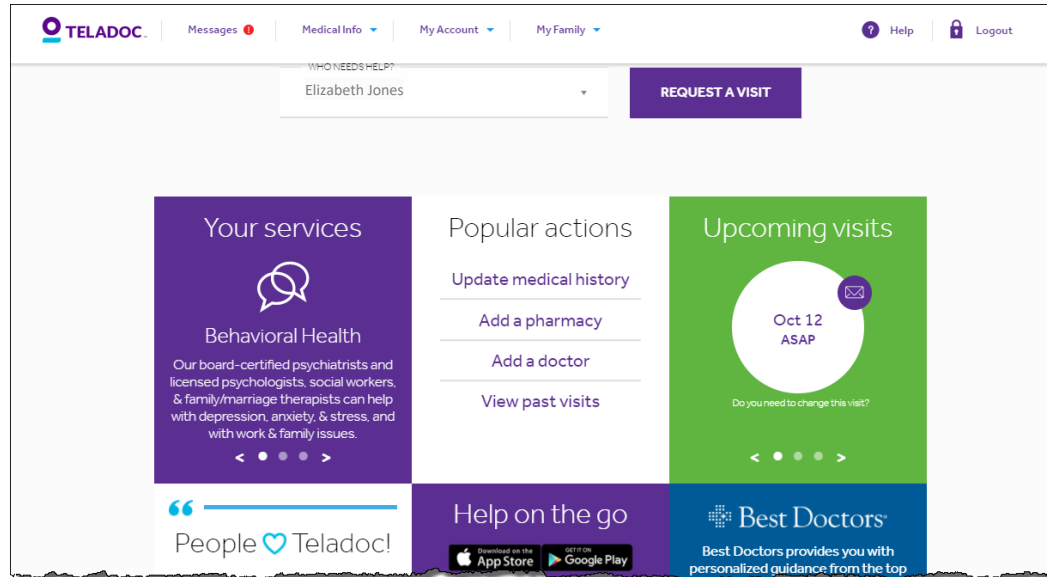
TELADOC.

Messages

Medical Info

My Account

My Family

Help

Logout

WHO NEEDS HELP?

Elizabeth Jones

REQUEST A VISIT

Your services

Behavioral Health

Our board-certified psychiatrists and licensed psychologists, social workers, & family/marriage therapists can help with depression, anxiety, & stress, and with work & family issues.

Popular actions

Update medical history

Add a pharmacy

Add a doctor

View past visits

Upcoming visits

Oct 12
ASAP

Do you need to change this visit?

People Teladoc!

Help on the go

Download on the App Store

GET IT ON Google Play

Best Doctors.

Best Doctors provides you with personalized guidance from the top